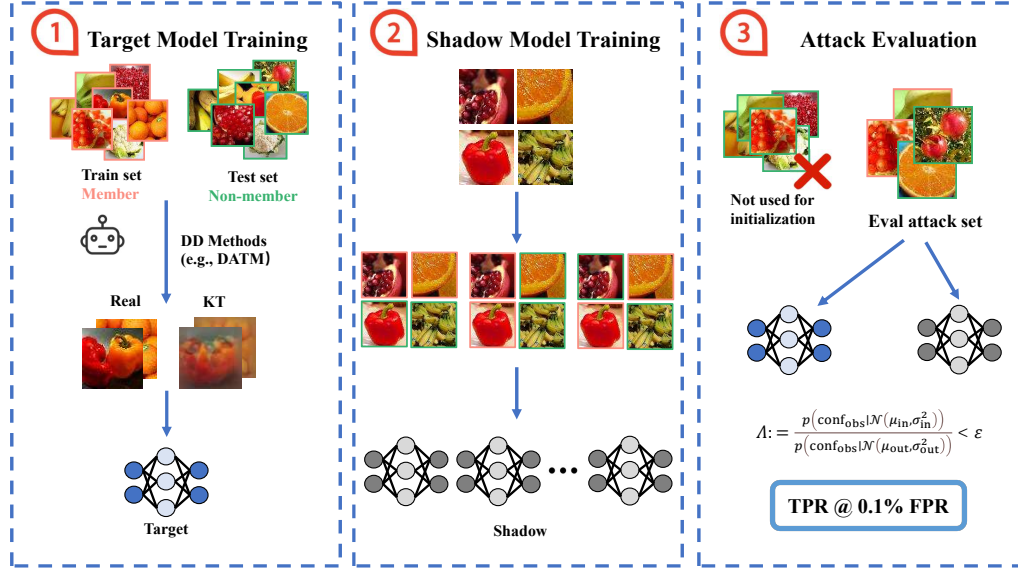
1 Target Model Training

Train set
Member

Test set
Non-member

DD Methods (e.g., DATM)

Real

KT

Target

2 Shadow Model Training

...

Shadow

3 Attack Evaluation

Not used for initialization

Eval attack set

$\Lambda := \frac{p\left(\text{conf}_{\text{obs}} | \mathcal{N}(\mu_{\text{in}}, \sigma_{\text{in}}^2)\right)}{p\left(\text{conf}_{\text{obs}} | \mathcal{N}(\mu_{\text{out}}, \sigma_{\text{out}}^2)\right)} < \varepsilon$

TPR @ 0.1% FPR